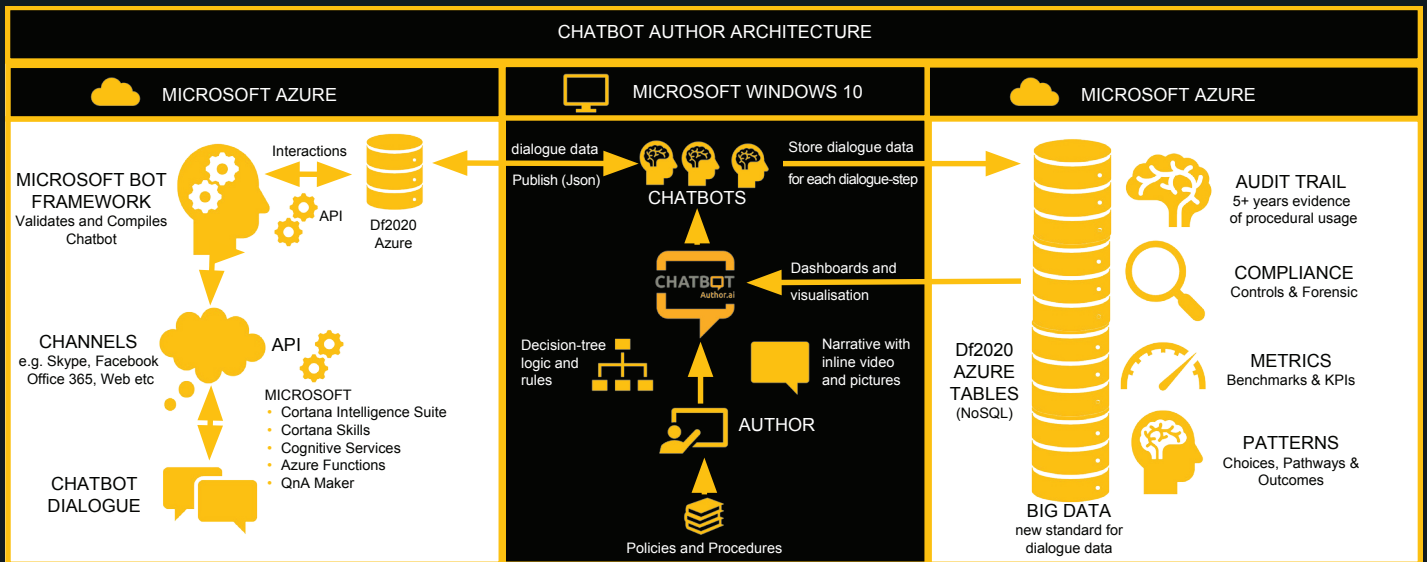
CHATBOT AUTHOR ARCHITECTURE

MICROSOFT AZURE

MICROSOFT BOT FRAMEWORK
Validates and Compiles Chatbot

Interactions

API

Df2020 Azure

CHANNELS
e.g. Skype, Facebook Office 365, Web etc

API

MICROSOFT
• Cortana Intelligence Suite
• Cortana Skills
• Cognitive Services
• Azure Functions
• QnA Maker

CHATBOT DIALOGUE

MICROSOFT WINDOWS 10

dialogue data

Publish (Json)

CHATBOTS

Store dialogue data
for each dialogue-step

CHATBOT
Author.ai

Dashboards and visualisation

Decision-tree logic and rules

Narrative with inline video and pictures

AUTHOR

Policies and Procedures

MICROSOFT AZURE

AUDIT TRAIL
5+ years evidence of procedural usage

COMPLIANCE
Controls & Forensic

Df2020 AZURE TABLES
(NoSQL)

METRICS
Benchmarks & KPIs

PATTERNS
Choices, Pathways & Outcomes

BIG DATA
new standard for dialogue data